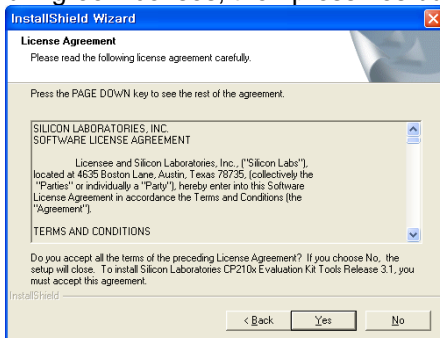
InstallShield Wizard

License Agreement
Please read the following license agreement carefully.

Press the PAGE DOWN key to see the rest of the agreement.

SILICON LABORATORIES, INC.
SOFTWARE LICENSE AGREEMENT

Licensee and Silicon Laboratories, Inc., ("Silicon Labs"), located at 4635 Boston Lane, Austin, Texas 78735, (collectively the "Parties" or individually a "Party"), hereby enter into this Software License Agreement in accordance the Terms and Conditions (the "Agreement").

TERMS AND CONDITIONS

Do you accept all the terms of the preceding License Agreement? If you choose No, the setup will close. To install Silicon Laboratories CP210x Evaluation Kit Tools Release 3.1, you must accept this agreement.

InstallShield

< Back Yes No